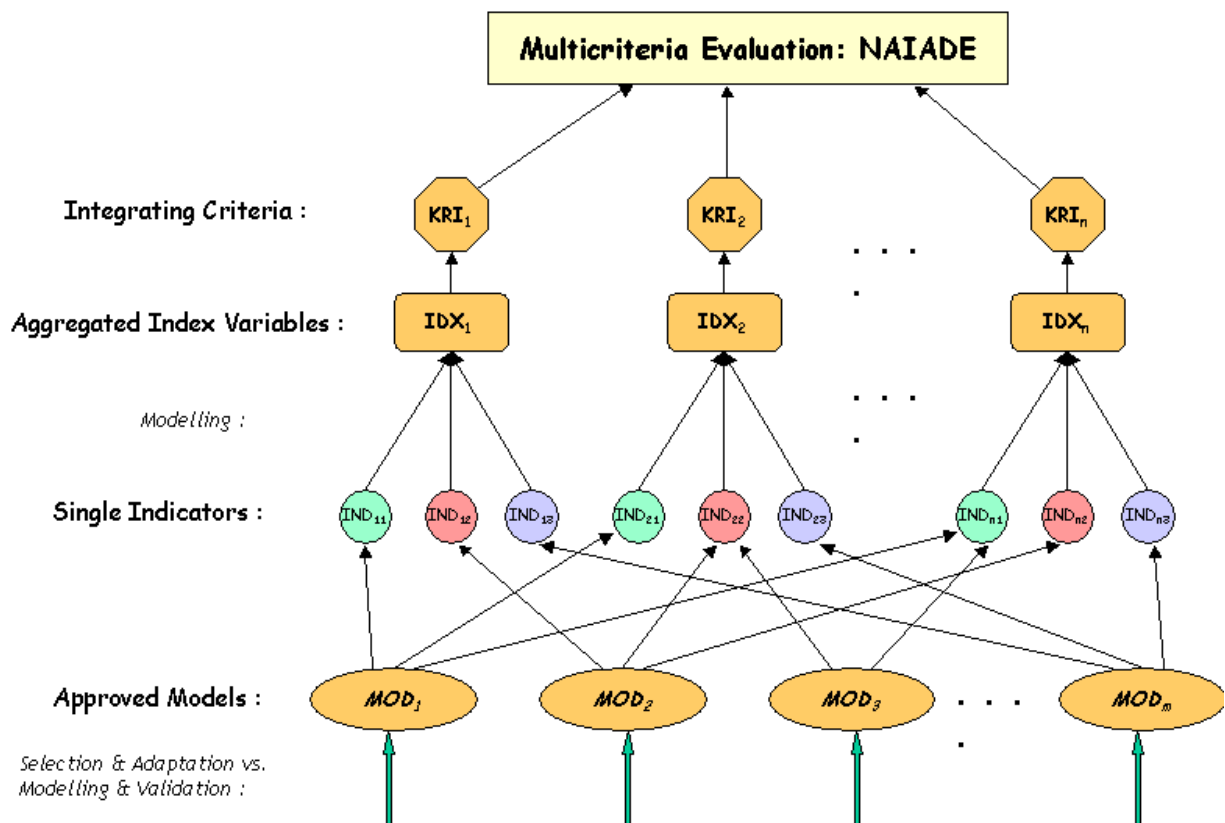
Multicriteria Evaluation: NAIADE

Integrating Criteria :

$KRI_1$ $KRI_2$ . . . . $KRI_n$

Aggregated Index Variables :

$IDX_1$ $IDX_2$ . . . . $IDX_n$

Modelling :

Single Indicators :

$IND_{11}$ $IND_{12}$ $IND_{13}$ $IND_{21}$ $IND_{22}$ $IND_{23}$ $IND_{n1}$ $IND_{n2}$ $IND_{n3}$

Approved Models :

$MOD_1$ $MOD_2$ $MOD_3$ . . . . $MOD_m$

Selection & Adaptation vs. Modelling & Validation :